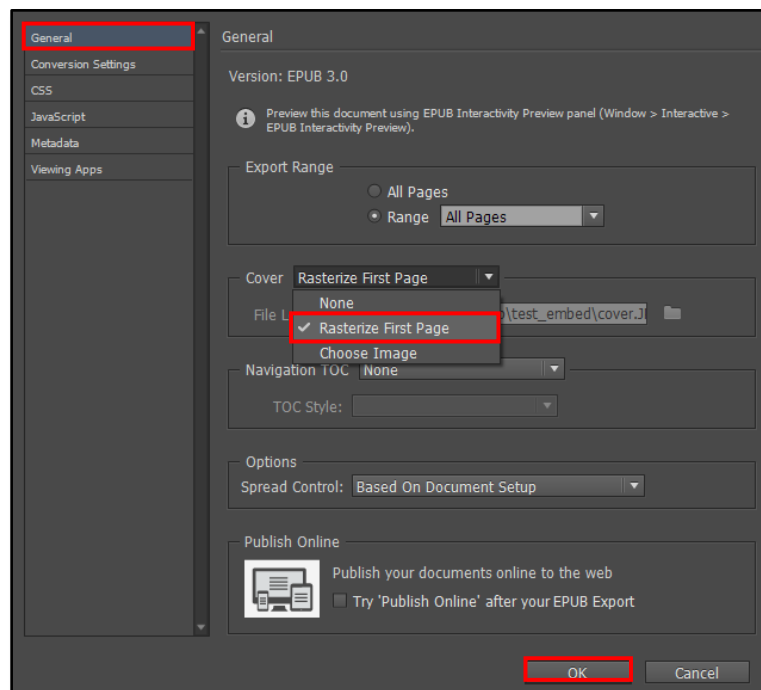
General
Conversion Settings
CSS
JavaScript
Metadata
Viewing Apps

General

Version: EPUB 3.0

Preview this document using EPUB Interactivity Preview panel (Window > Interactive > EPUB Interactivity Preview).

Export Range
All Pages
Range All Pages

Cover Rasterize First Page
None
File L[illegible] ✓ Rasterize First Page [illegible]\test_embed\cover.J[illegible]
Choose Image
Navigation TOC None
TOC Style:

Options
Spread Control: Based On Document Setup

Publish Online
Publish your documents online to the web
Try 'Publish Online' after your EPUB Export

OK Cancel